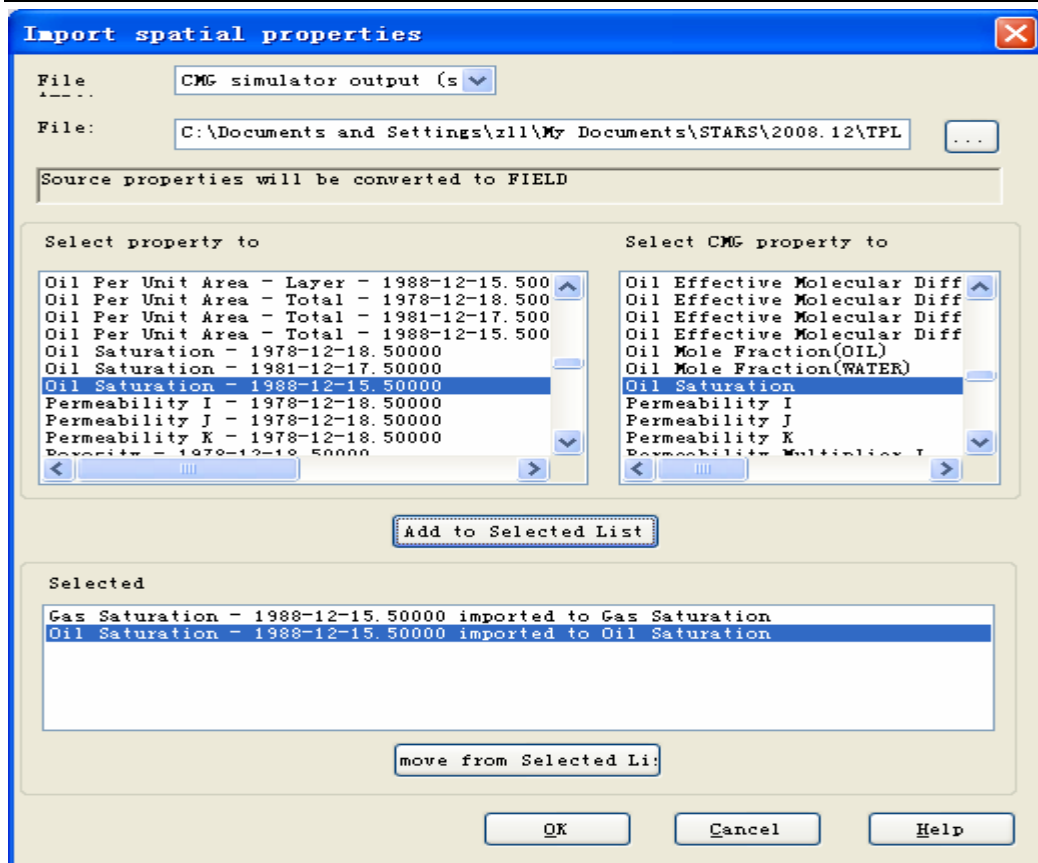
Import spatial properties

File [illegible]

CMG simulator output (s

File:

C:\Documents and Settings\zll\My Documents\STARS\2008.12\TPL

...

Source properties will be converted to FIELD

Select property to

Oil Per Unit Area - Layer - 1988-12-15.500
Oil Per Unit Area - Total - 1978-12-18.500
Oil Per Unit Area - Total - 1981-12-17.500
Oil Per Unit Area - Total - 1988-12-15.500
Oil Saturation - 1978-12-18.50000
Oil Saturation - 1981-12-17.50000
Oil Saturation - 1988-12-15.50000
Permeability I - 1978-12-18.50000
Permeability J - 1978-12-18.50000
Permeability K - 1978-12-18.50000
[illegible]

Select CMG property to

Oil Effective Molecular Diff
Oil Effective Molecular Diff
Oil Effective Molecular Diff
Oil Effective Molecular Diff
Oil Mole Fraction(OIL)
Oil Mole Fraction(WATER)
Oil Saturation
Permeability I
Permeability J
Permeability K
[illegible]

Add to Selected List

Selected

Gas Saturation - 1988-12-15.50000 imported to Gas Saturation
Oil Saturation - 1988-12-15.50000 imported to Oil Saturation

move from Selected Li

OK

Cancel

Help